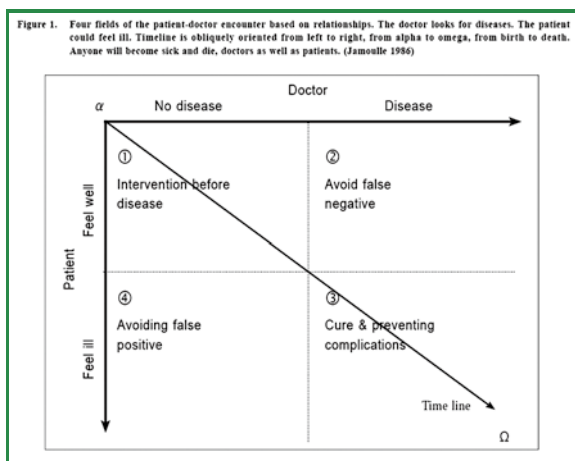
Figure 1. Four fields of the patient-doctor encounter based on relationships. The doctor looks for diseases. The patient could feel ill. Timeline is obliquely oriented from left to right, from alpha to omega, from birth to death. Anyone will become sick and die, doctors as well as patients. (Jamoulle 1986)

Doctor

$\alpha$

No disease

Disease

Patient

Feel well

Feel ill

①

Intervention before disease

②

Avoid false negative

④

Avoiding false positive

③

Cure & preventing complications

Time line

$\Omega$